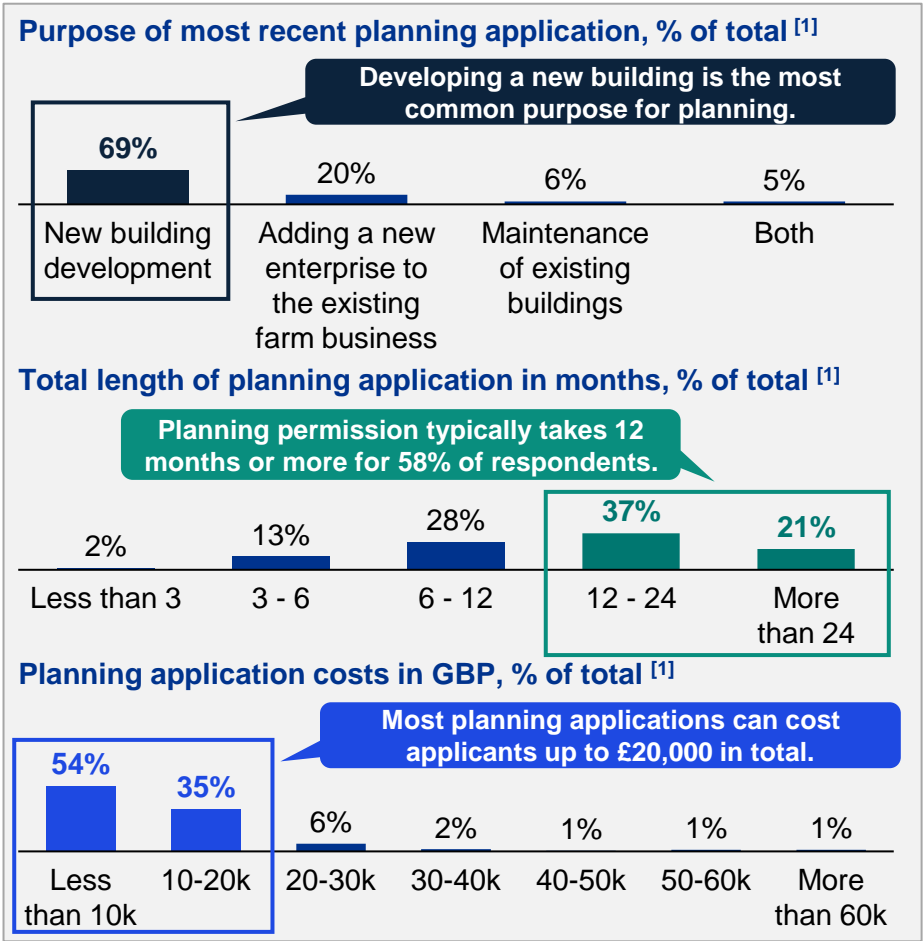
Purpose of most recent planning application, % of total $^{[1]}$

Developing a new building is the most common purpose for planning.

69%
New building development

20%
Adding a new enterprise to the existing farm business

6%
Maintenance of existing buildings

5%
Both

Total length of planning application in months, % of total $^{[1]}$

Planning permission typically takes 12 months or more for 58% of respondents.

2%
Less than 3

13%
3 - 6

28%
6 - 12

37%
12 - 24

21%
More than 24

Planning application costs in GBP, % of total $^{[1]}$

Most planning applications can cost applicants up to £20,000 in total.

54%
Less than 10k

35%
10-20k

6%
20-30k

2%
30-40k

1%
40-50k

1%
50-60k

1%
More than 60k